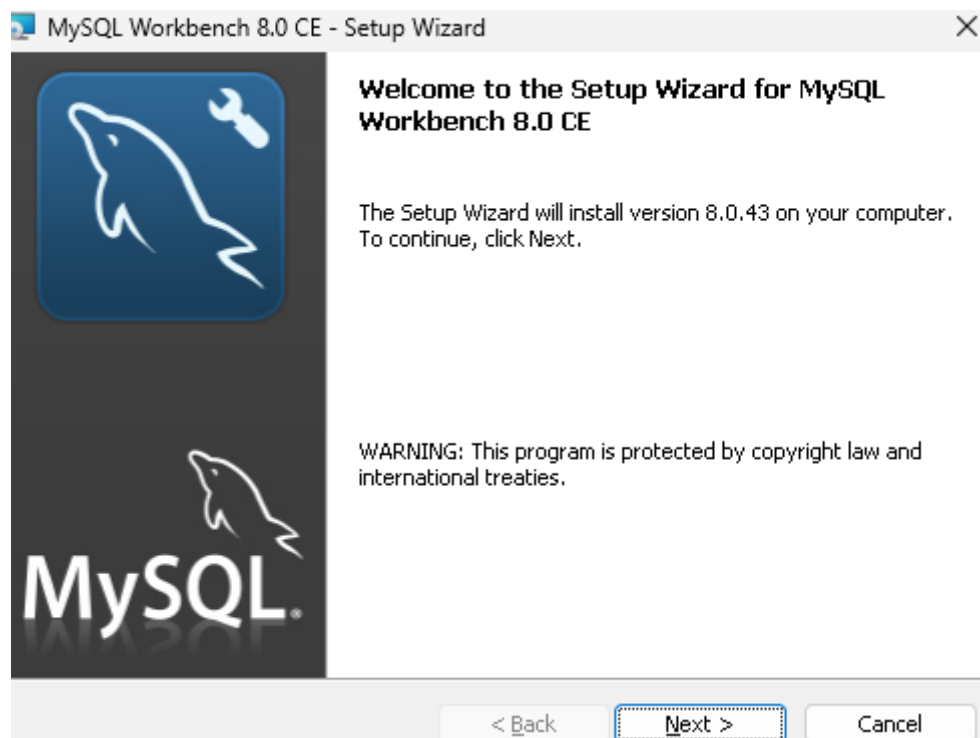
MySQL Workbench 8.0 CE - Setup Wizard

×

Welcome to the Setup Wizard for MySQL Workbench 8.0 CE

The Setup Wizard will install version 8.0.43 on your computer. To continue, click Next.

WARNING: This program is protected by copyright law and international treaties.

MySQL.

< Back

Next >

Cancel